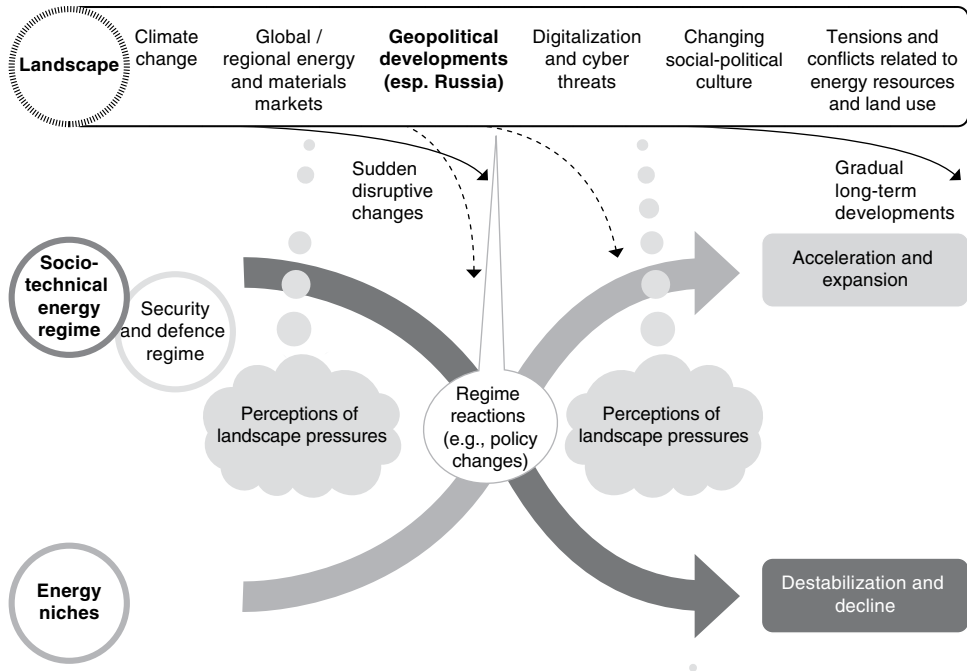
Landscape

Climate change

Global / regional energy and materials markets

**Geopolitical developments (esp. Russia)**

Digitalization and cyber threats

Changing social-political culture

Tensions and conflicts related to energy resources and land use

Sudden disruptive changes

Gradual long-term developments

Socio-technical energy regime

Security and defence regime

Acceleration and expansion

Perceptions of landscape pressures

Regime reactions (e.g., policy changes)

Perceptions of landscape pressures

Energy niches

Destabilization and decline